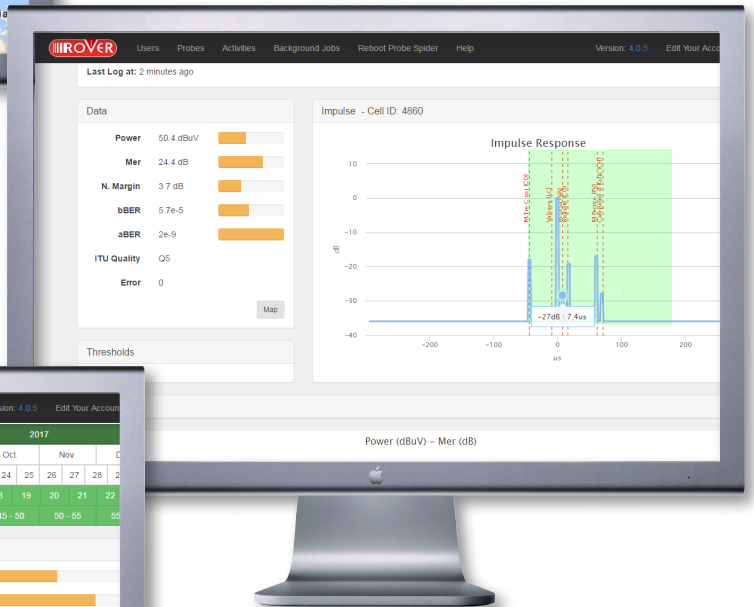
ROVER Users Probes Activities Background Jobs Reboot Probe Spider Help Version: 4.0.5 Edit Your Accou

Last Log at: 2 minutes ago

Data

Power 50.4 dBuV

Mer 24.4 dB

N. Margin 3.7 dB

bBER 5.7e-5

aBER 2e-9

ITU Quality Q5

Error 0

Map

Thresholds

Impulse - Cell ID: 4860

Impulse Response

10
0
-10
-20
-30
-40

dB

-200 -100 0 100 200

us

-27dB | 7.4us

Power (dBuV) - Mer (dB)

sion: 4.0.5 Edit Your Accoun

2017

Oct. Nov. D

| 24 | 25 | 26 | 27 | 28 | |
|---|---|---|---|---|---|
| 8 | 19 | 20 | 21 | 22 | |
| 45 - 50 | | 50 - 55 | | 55 | |